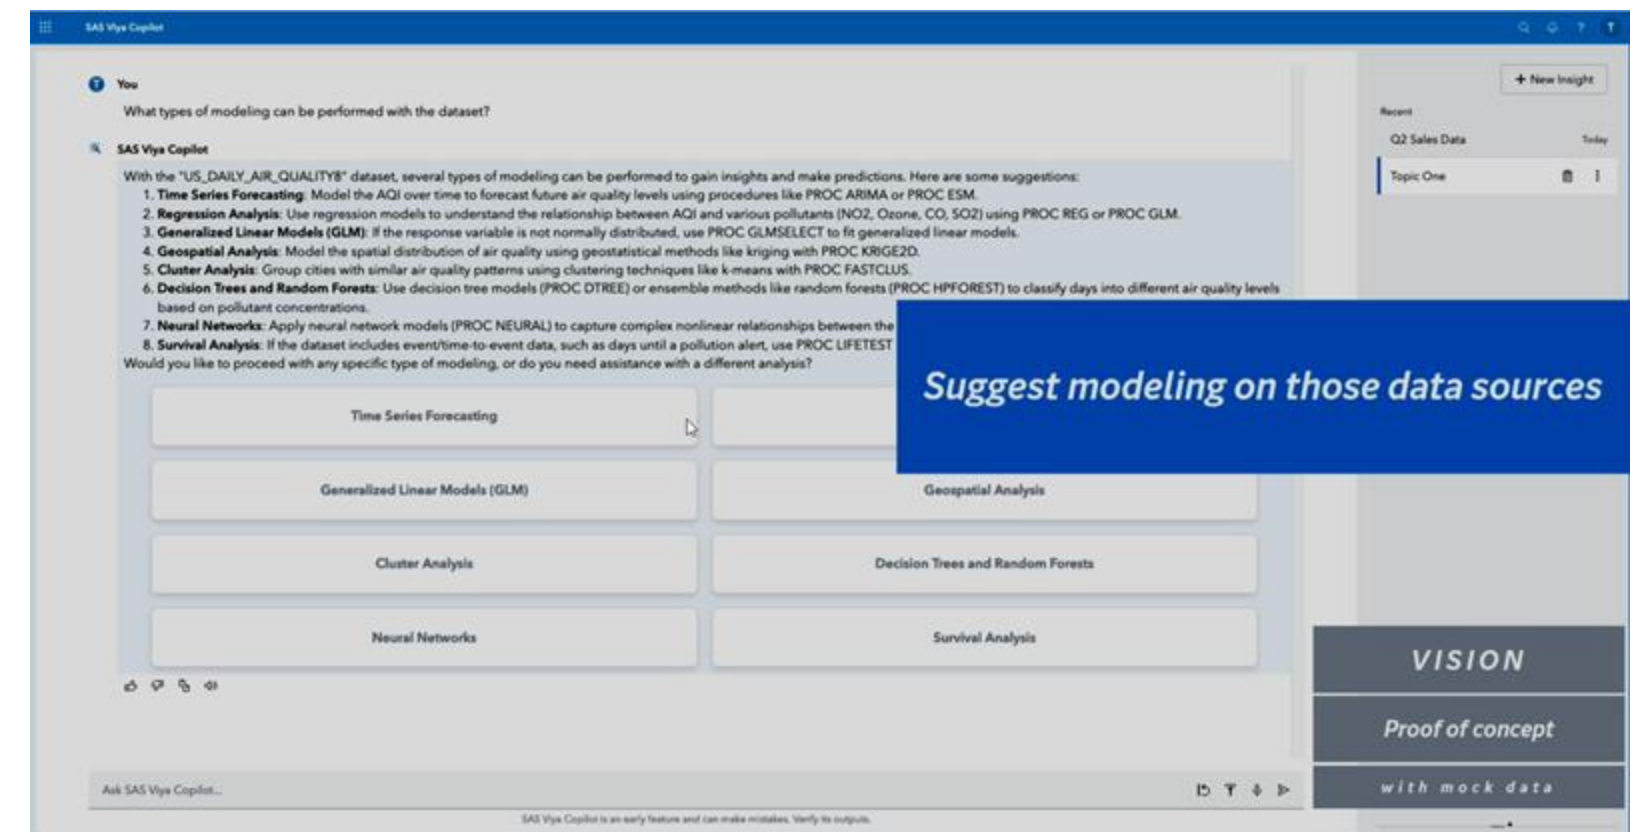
SAS Viya Copilot

You
What types of modeling can be performed with the dataset?

SAS Viya Copilot
With the "US_DAILY_AIR_QUALITY8" dataset, several types of modeling can be performed to gain insights and make predictions. Here are some suggestions:
1. **Time Series Forecasting**: Model the AQI over time to forecast future air quality levels using procedures like PROC ARIMA or PROC ESM.
2. **Regression Analysis**: Use regression models to understand the relationship between AQI and various pollutants (NO2, Ozone, CO, SO2) using PROC REG or PROC GLM.
3. **Generalized Linear Models (GLM)**: If the response variable is not normally distributed, use PROC GLMSELECT to fit generalized linear models.
4. **Geospatial Analysis**: Model the spatial distribution of air quality using geostatistical methods like kriging with PROC KRIGE2D.
5. **Cluster Analysis**: Group cities with similar air quality patterns using clustering techniques like k-means with PROC FASTCLUS.
6. **Decision Trees and Random Forests**: Use decision tree models (PROC DTREE) or ensemble methods like random forests (PROC HPFOREST) to classify days into different air quality levels based on pollutant concentrations.
7. **Neural Networks**: Apply neural network models (PROC NEURAL) to capture complex nonlinear relationships between the
8. **Survival Analysis**: If the dataset includes event/time-to-event data, such as days until a pollution alert, use PROC LIFETEST
Would you like to proceed with any specific type of modeling, or do you need assistance with a different analysis?

Time Series Forecasting
Generalized Linear Models (GLM)
Geospatial Analysis
Cluster Analysis
Decision Trees and Random Forests
Neural Networks
Survival Analysis

Ask SAS Viya Copilot...
SAS Viya Copilot is an early feature and can make mistakes. Verify its outputs.

+ New Insight
Recent
Q2 Sales Data Today
Topic One

Suggest modeling on those data sources

VISION
Proof of concept
with mock data